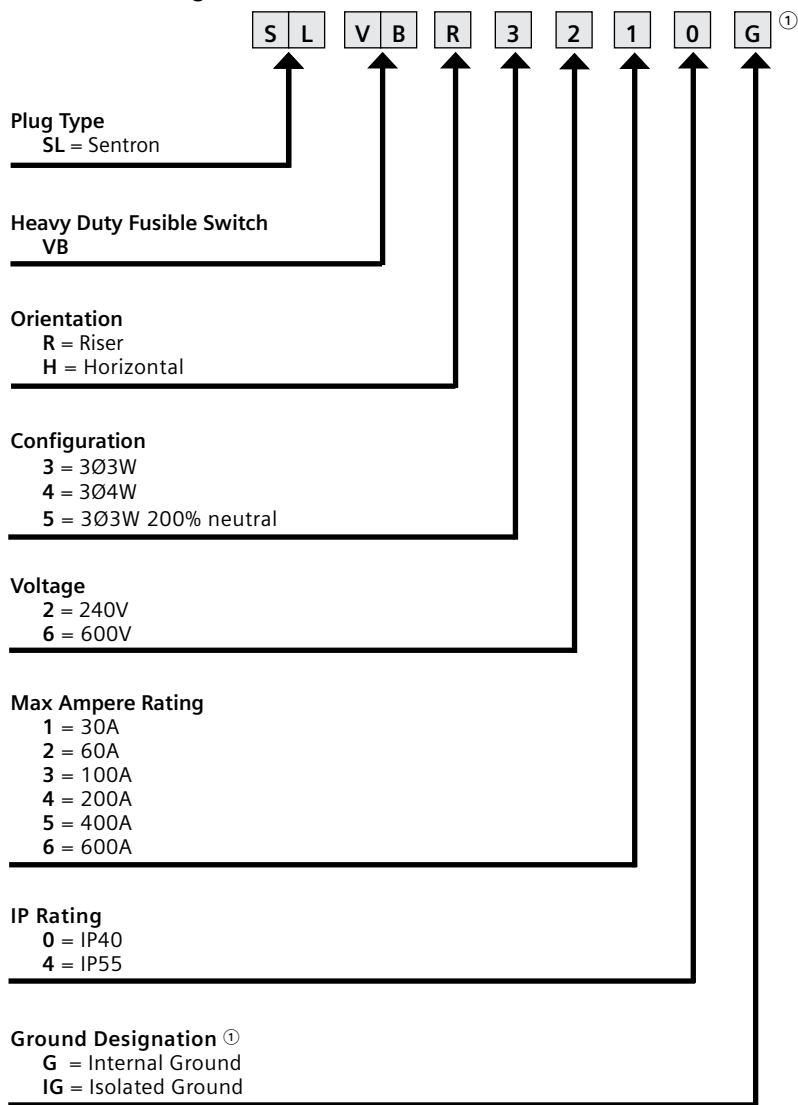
S L V B R 3 2 1 0 G ①

Plug Type
SL = Sentron

Heavy Duty Fusible Switch
VB

Orientation
R = Riser
H = Horizontal

Configuration
3 = 3Ø3W
4 = 3Ø4W
5 = 3Ø3W 200% neutral

Voltage
2 = 240V
6 = 600V

Max Ampere Rating
1 = 30A
2 = 60A
3 = 100A
4 = 200A
5 = 400A
6 = 600A

IP Rating
0 = IP40
4 = IP55

Ground Designation ①
G = Internal Ground
IG = Isolated Ground